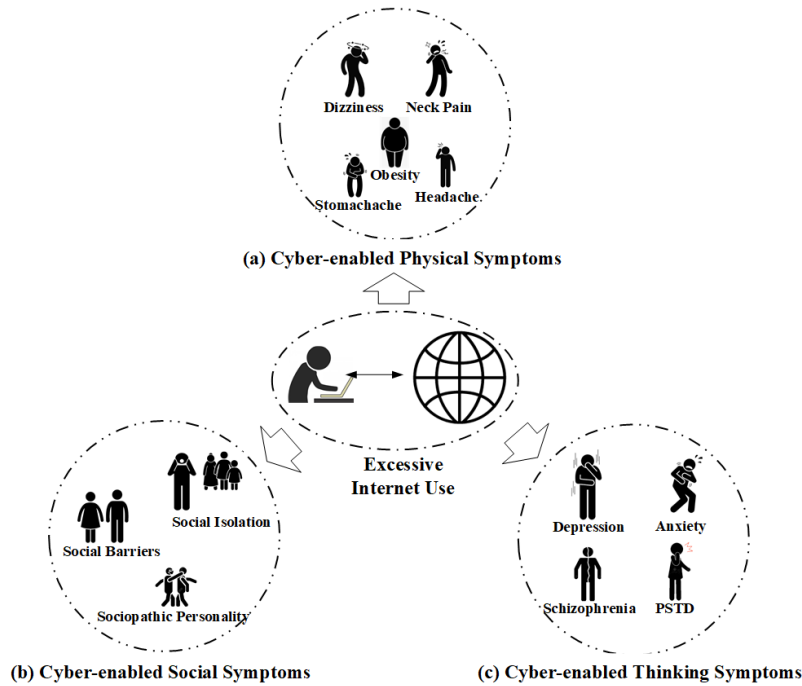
Dizziness
Neck Pain
Obesity
Stomachache
Headache

(a) Cyber-enabled Physical Symptoms

Excessive Internet Use

Social Isolation
Social Barriers
Sociopathic Personality

(b) Cyber-enabled Social Symptoms

Depression
Anxiety
Schizophrenia
PSTD

(c) Cyber-enabled Thinking Symptoms